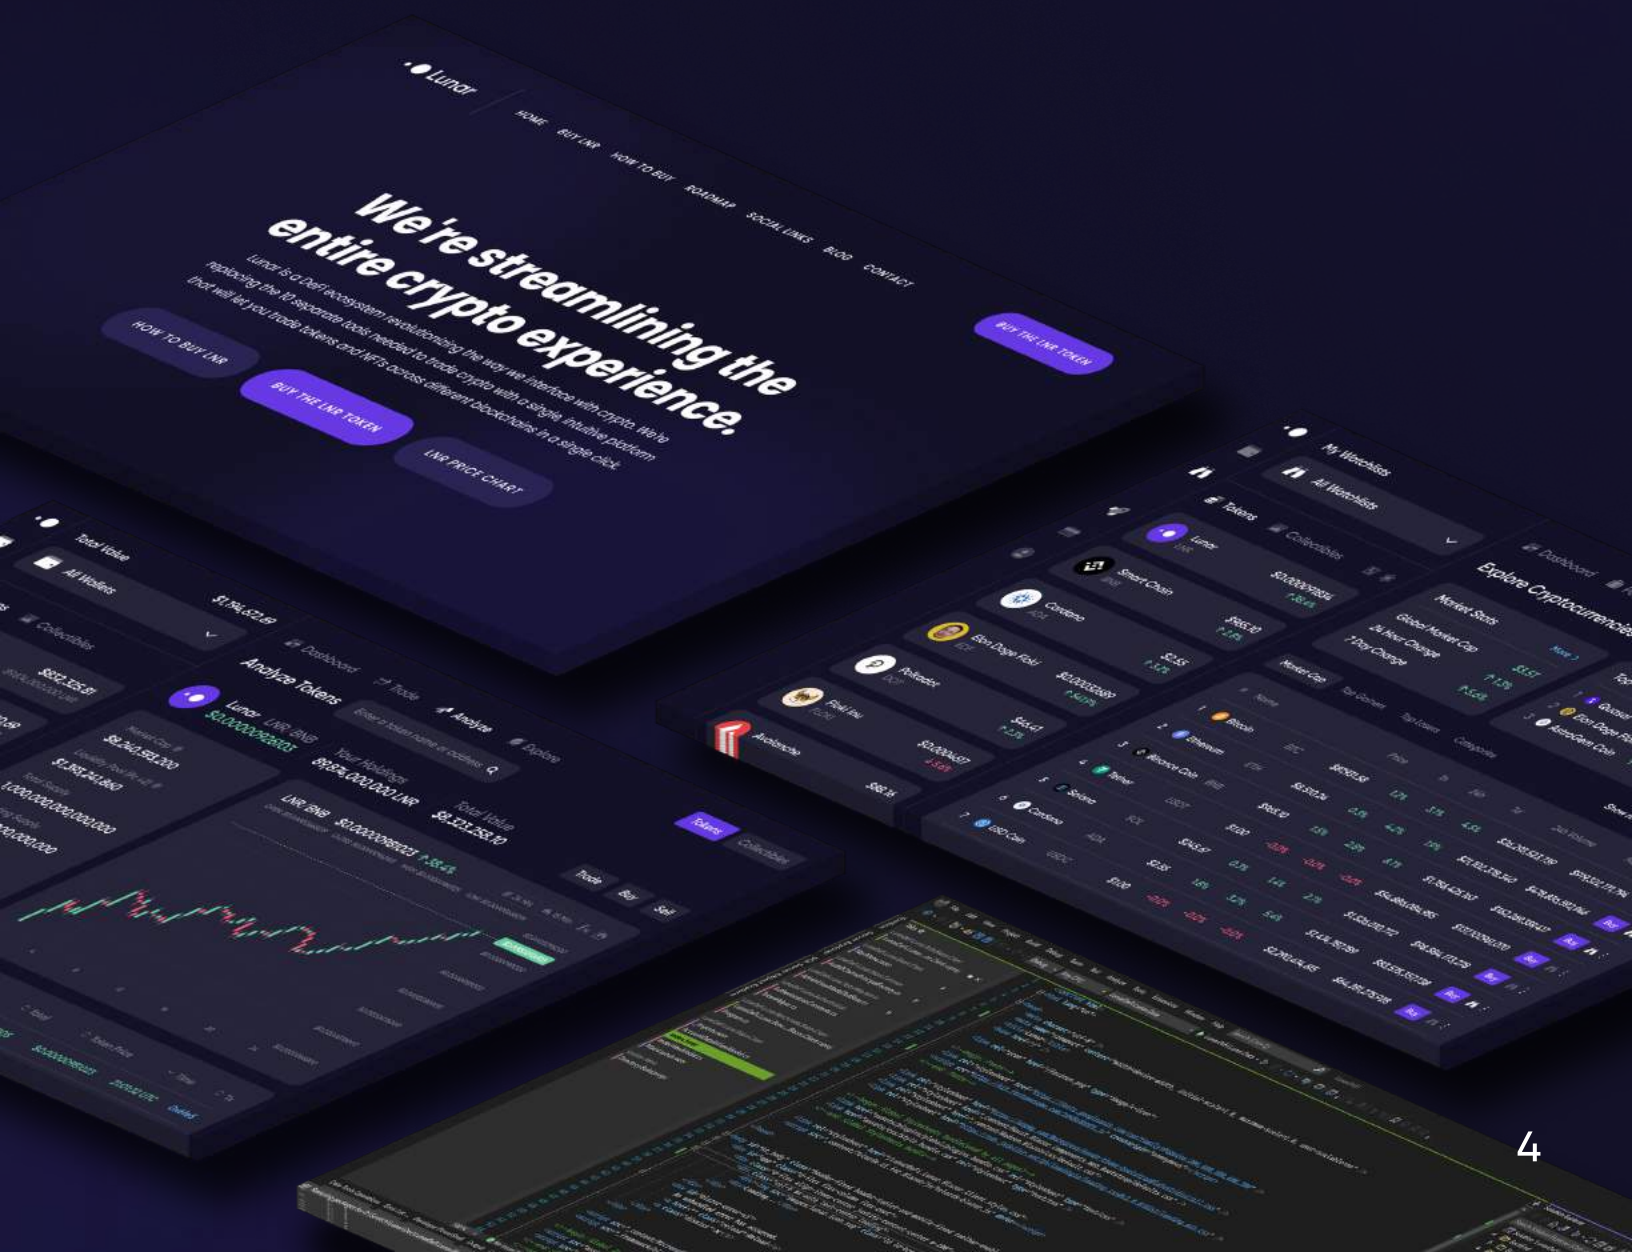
Lunar

HOME BUY LNR HOW TO BUY ROADMAP SOCIAL LINKS BLOG CONTACT

BUY THE LNR TOKEN

We're streamlining the entire crypto experience.

Lunar is a DeFi ecosystem revolutionizing the way we interface with crypto. We're replacing the 10 separate tools needed to trade crypto with a single, intuitive platform that will let you trade tokens and NFTs across different blockchains in a single click.

HOW TO BUY LNR

BUY THE LNR TOKEN

LNR PRICE CHART

Total Value

All Wallets

$1,946,572.81

Collectibles

$812,325.81

Dashboard

Trade

Analyze

Explore

Analyze Tokens

Enter a token name or address

Lunar LNR, BNB

$0.00000982023

Your Holdings

89.8%,000,000 LNR

Total Value

$8,323,253.10

$8,240,553,200

$1,393,241,860

1,000,000,000,000,000

LNR/BNB $0.00000982023

Tokens

Collectibles

Trade

Buy

Sell

My Watchlists

All Watchlists

Tokens

Collectibles

Lunar LNR $0.00000982

Smart Chain BNB $565.10

Cardano ADA $2.55

Elon Doge Flok $0.00003680

Polkadot DOT $45.47

Floki Inu FLOKI $0.0004107

Avalanche $88.76

Dashboard

Explore Cryptocurrencies

Market Stats

Global Market Cap

24 Hour Change

7 Day Change

Market Cap

Top Gainers

Top Losers

Categories

Bitcoin BTC

Ethereum ETH

Binance Coin BNB

Tether USDT

Solana SOL

Cardano ADA

USD Coin USDC

Buy

4